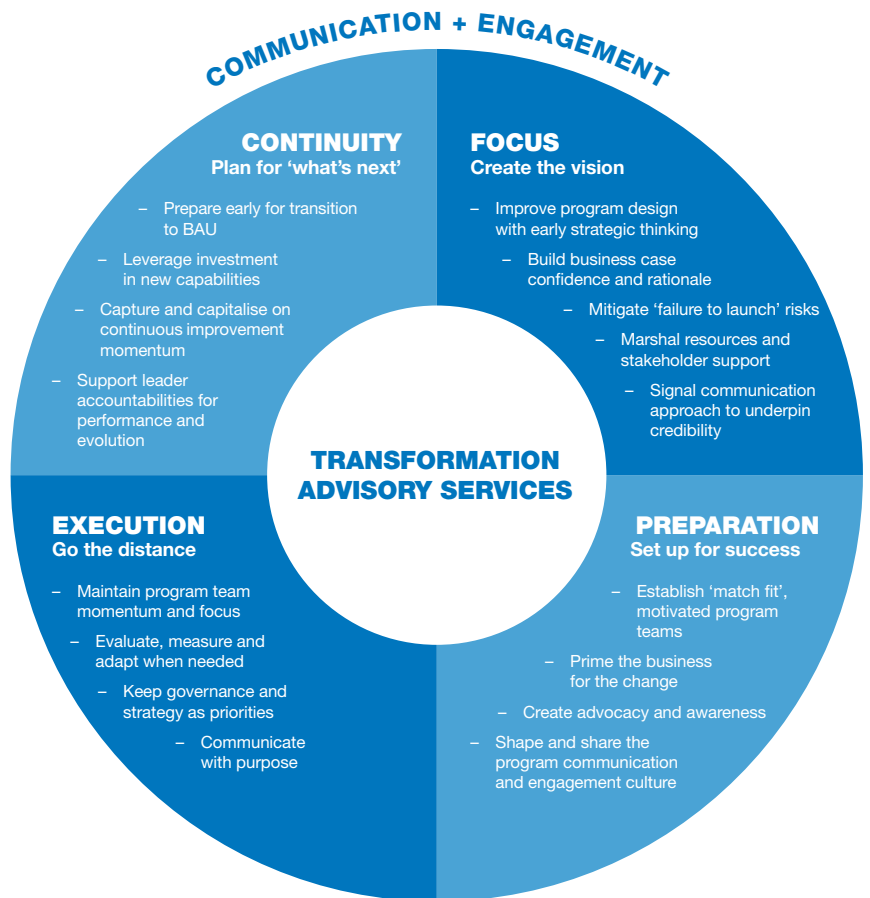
COMMUNICATION + ENGAGEMENT

CONTINUITY
Plan for 'what's next'

– Prepare early for transition to BAU
– Leverage investment in new capabilities
– Capture and capitalise on continuous improvement momentum
– Support leader accountabilities for performance and evolution

FOCUS
Create the vision

– Improve program design with early strategic thinking
– Build business case confidence and rationale
– Mitigate 'failure to launch' risks
– Marshal resources and stakeholder support
– Signal communication approach to underpin credibility

TRANSFORMATION ADVISORY SERVICES

EXECUTION
Go the distance

– Maintain program team momentum and focus
– Evaluate, measure and adapt when needed
– Keep governance and strategy as priorities
– Communicate with purpose

PREPARATION
Set up for success

– Establish 'match fit', motivated program teams
– Prime the business for the change
– Create advocacy and awareness
– Shape and share the program communication and engagement culture